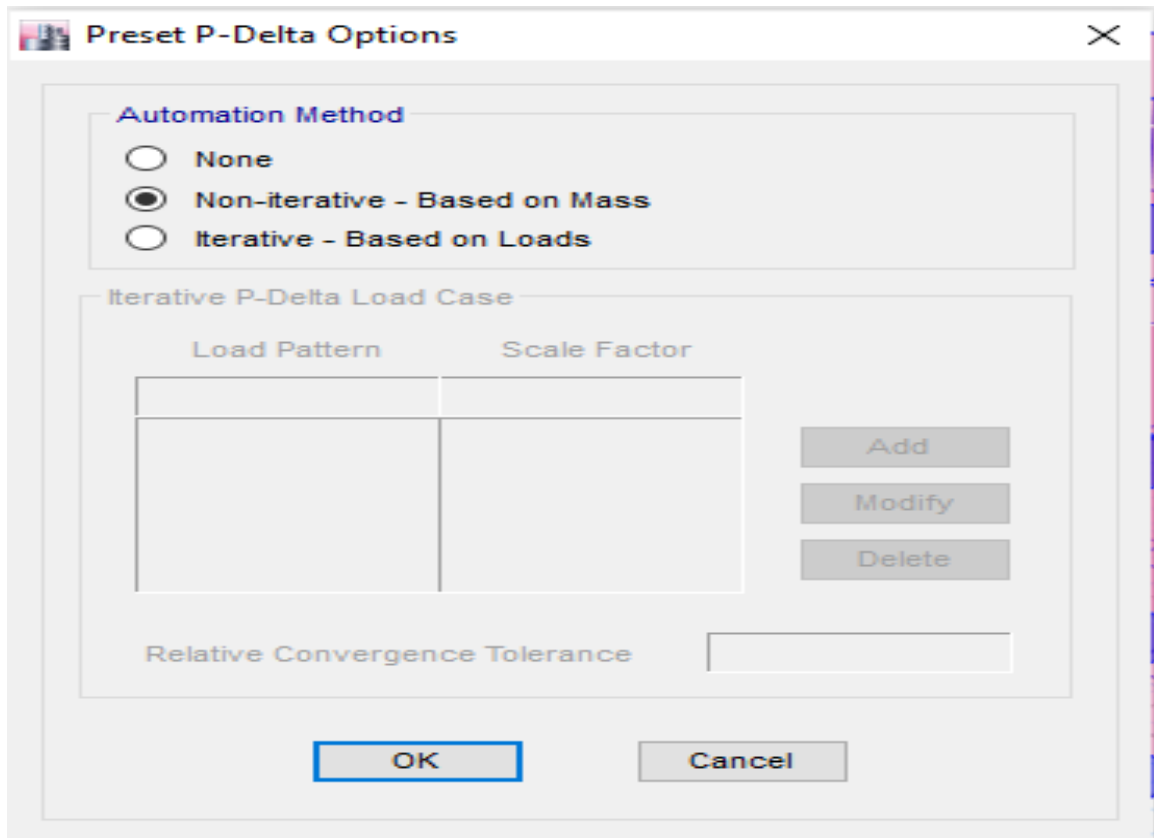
Preset P-Delta Options

Automation Method
None
Non-iterative - Based on Mass
Iterative - Based on Loads

Iterative P-Delta Load Case

| Load Pattern | Scale Factor |
|---|---|
| | |

Add
Modify
Delete

Relative Convergence Tolerance

OK
Cancel